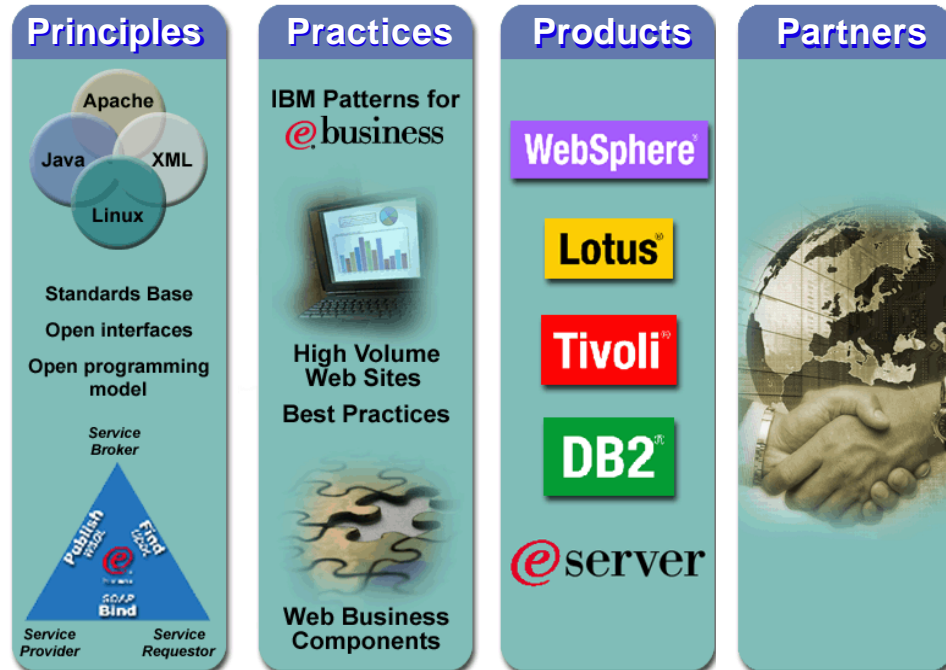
Principles

Apache
Java
XML
Linux

Standards Base
Open interfaces
Open programming model

Service Broker

Publish WSDL
Find UDDI
SOAP Bind

Service Provider
Service Requestor

Practices

IBM Patterns for e-business

High Volume Web Sites
Best Practices

Web Business Components

Products

WebSphere
Lotus
Tivoli
DB2
eserver

Partners